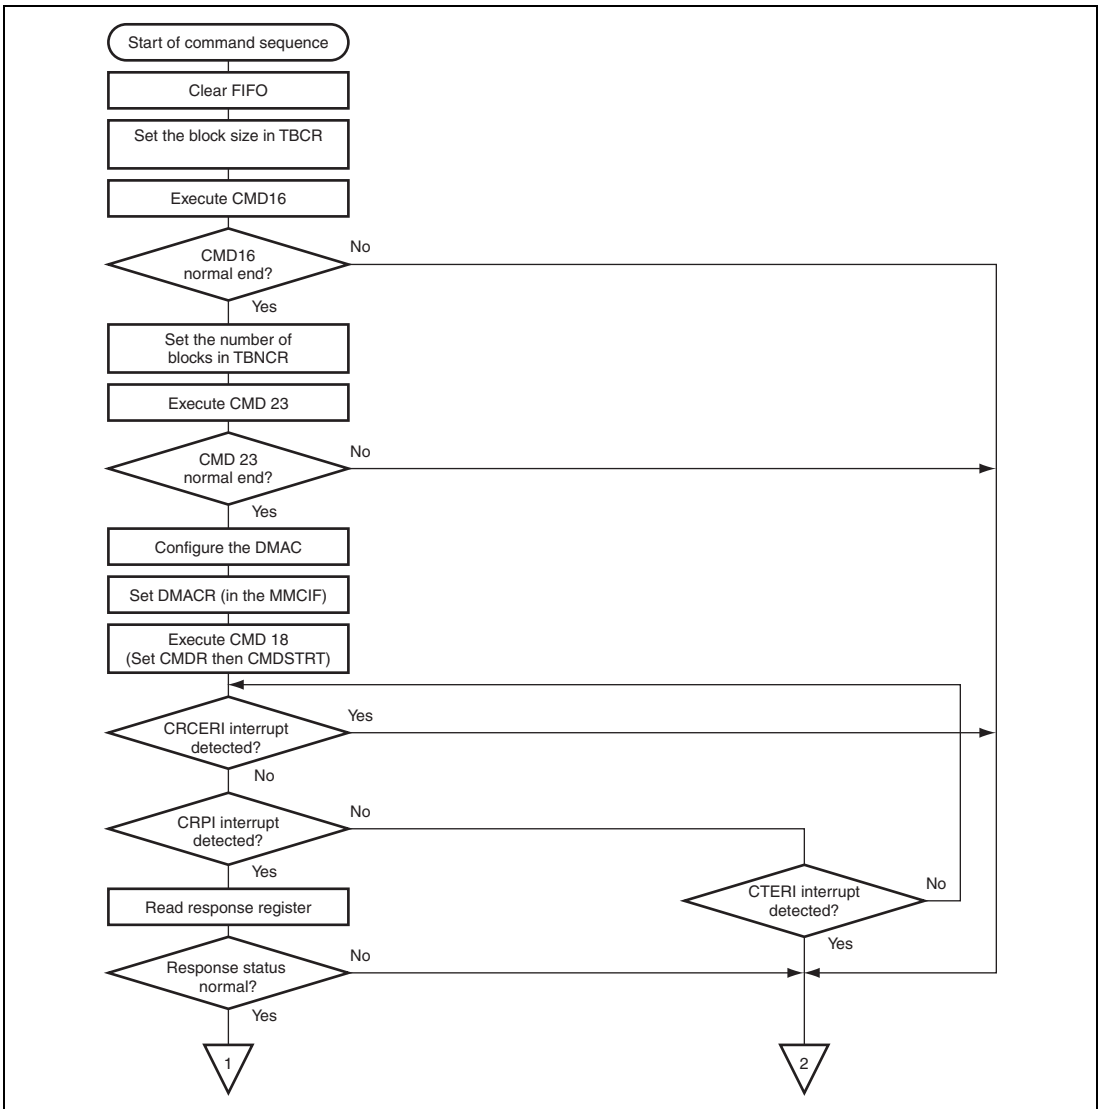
Start of command sequence

Clear FIFO

Set the block size in TBCR

Execute CMD16

CMD16 normal end?

No

Yes

Set the number of blocks in TBNCR

Execute CMD 23

CMD 23 normal end?

No

Yes

Configure the DMAC

Set DMACR (in the MMCIF)

Execute CMD 18 (Set CMDR then CMDSTRT)

CRCERI interrupt detected?

Yes

No

CRPI interrupt detected?

No

Yes

CTERI interrupt detected?

No

Yes

Read response register

Response status normal?

No

Yes

1

2